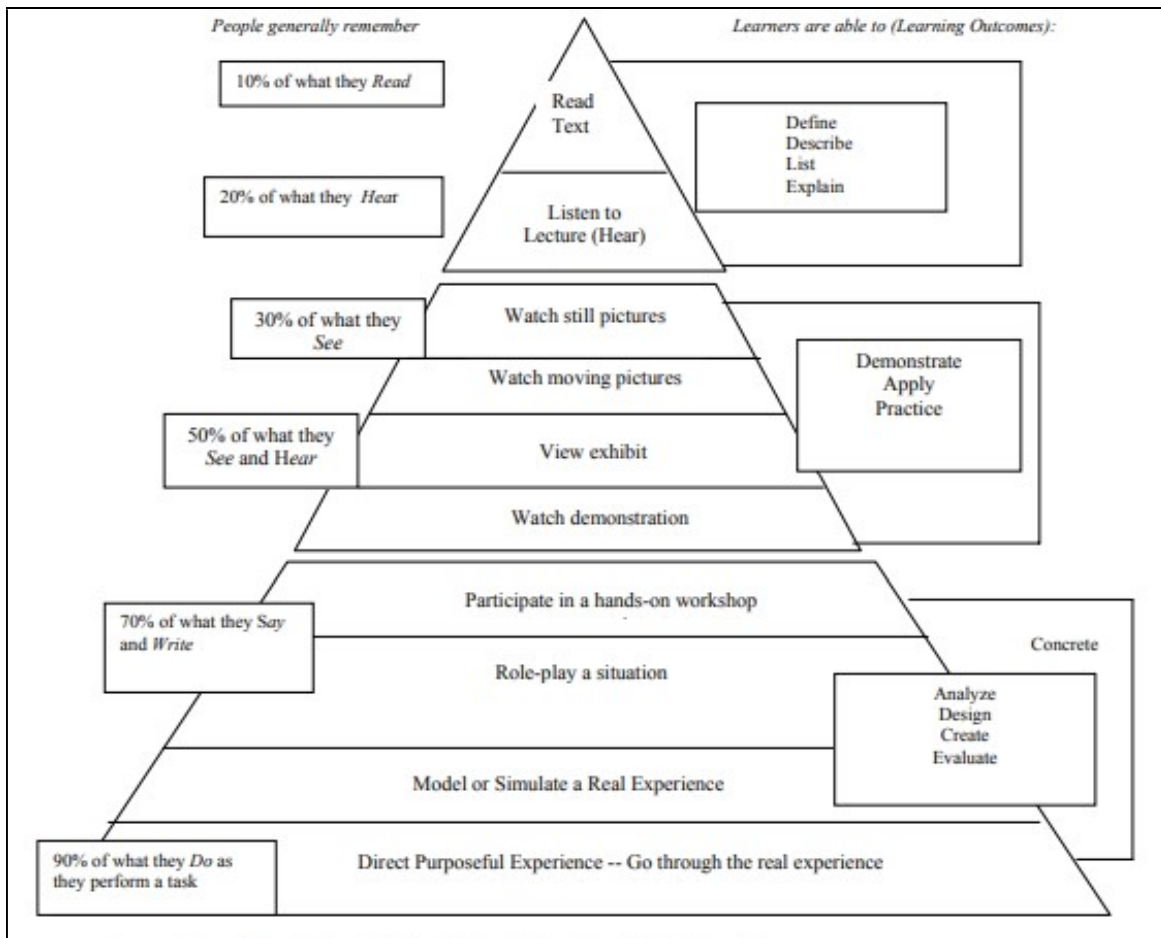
People generally remember

Learners are able to (Learning Outcomes):

10% of what they *Read*

Read Text

Define
Describe
List
Explain

20% of what they *Hear*

Listen to Lecture (Hear)

30% of what they *See*

Watch still pictures

Watch moving pictures

Demonstrate
Apply
Practice

50% of what they *See* and Hear

View exhibit

Watch demonstration

Participate in a hands-on workshop

70% of what they *Say* and *Write*

Role-play a situation

Concrete

Analyze
Design
Create
Evaluate

Model or Simulate a Real Experience

90% of what they *Do* as they perform a task

Direct Purposeful Experience -- Go through the real experience